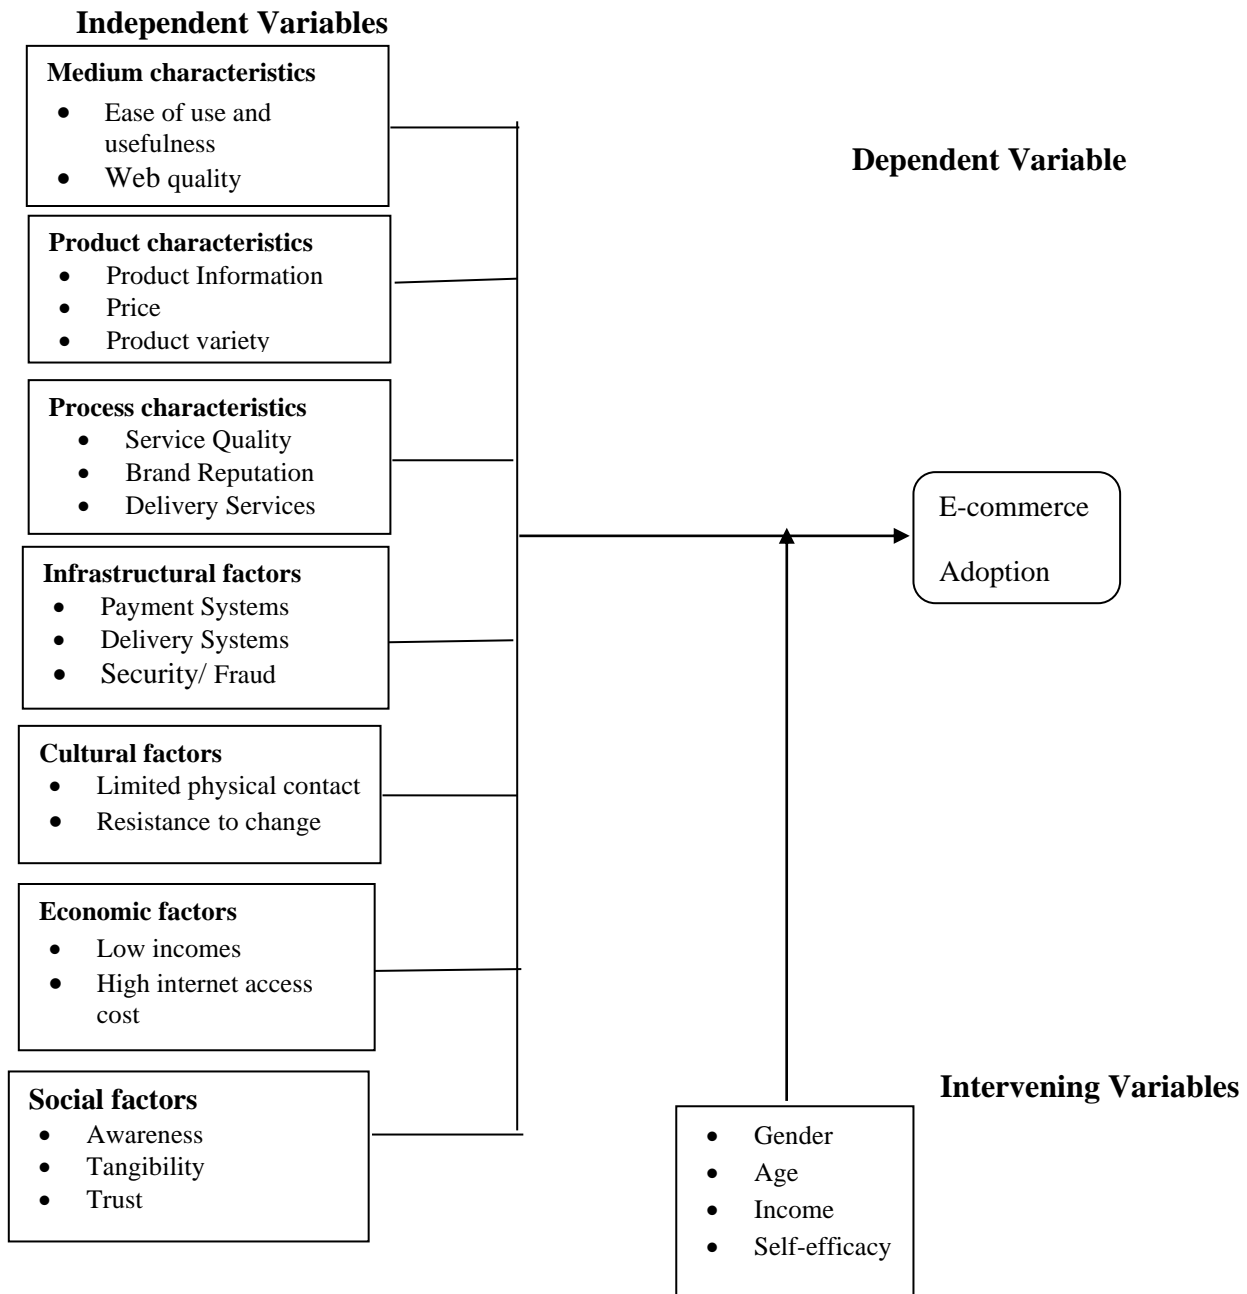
Independent Variables

Medium characteristics
- Ease of use and usefulness
- Web quality

Product characteristics
- Product Information
- Price
- Product variety

Process characteristics
- Service Quality
- Brand Reputation
- Delivery Services

Infrastructural factors
- Payment Systems
- Delivery Systems
- Security/ Fraud

Cultural factors
- Limited physical contact
- Resistance to change

Economic factors
- Low incomes
- High internet access cost

Social factors
- Awareness
- Tangibility
- Trust

Dependent Variable

E-commerce Adoption

Intervening Variables

- Gender
- Age
- Income
- Self-efficacy